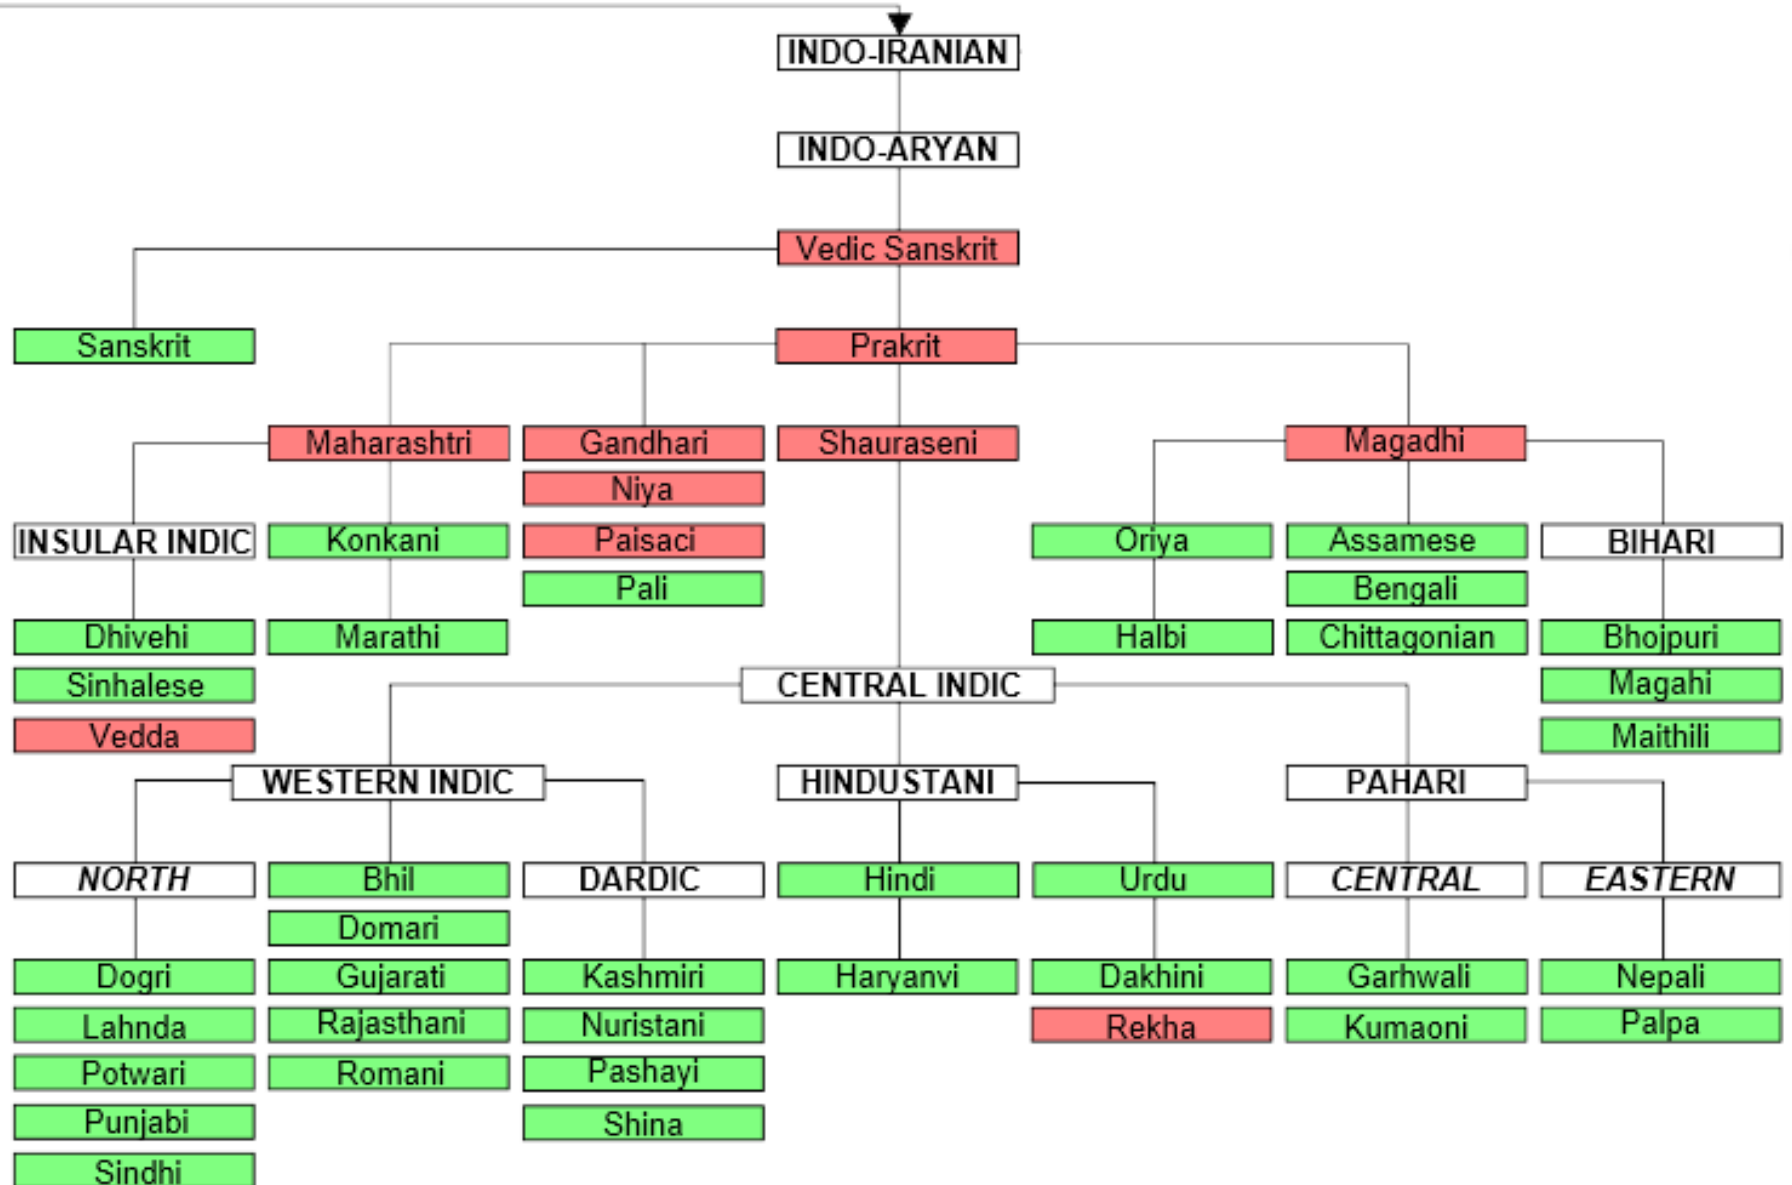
INDO-IRANIAN

INDO-ARYAN

Vedic Sanskrit

Sanskrit

Prakrit

Maharashtri

Gandhari

Shauraseni

Magadhi

Niya

INSULAR INDIC

Konkani

Paisaci

Oriya

Assamese

BIHARI

Pali

Bengali

Dhivehi

Marathi

Halbi

Chittagonian

Bhojpuri

Sinhalese

CENTRAL INDIC

Magahi

Vedda

Maithili

WESTERN INDIC

HINDUSTANI

PAHARI

NORTH

Bhil

DARDIC

Hindi

Urdu

CENTRAL

EASTERN

Domari

Dogri

Gujarati

Kashmiri

Haryanvi

Dakhini

Garhwali

Nepali

Lahnda

Rajasthani

Nuristani

Rekha

Kumaoni

Palpa

Potwari

Romani

Pashayi

Punjabi

Shina

Sindhi